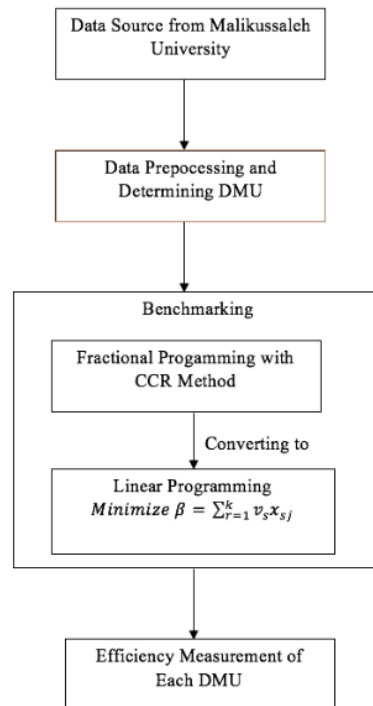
Data Source from Malikussaleh University

Data Prepocessing and Determining DMU

Benchmarking

Fractional Progamming with CCR Method

Converting to

Linear Programming
$Minimize\ \beta = \sum_{r=1}^{k} v_s x_{sj}$

Efficiency Measurement of Each DMU